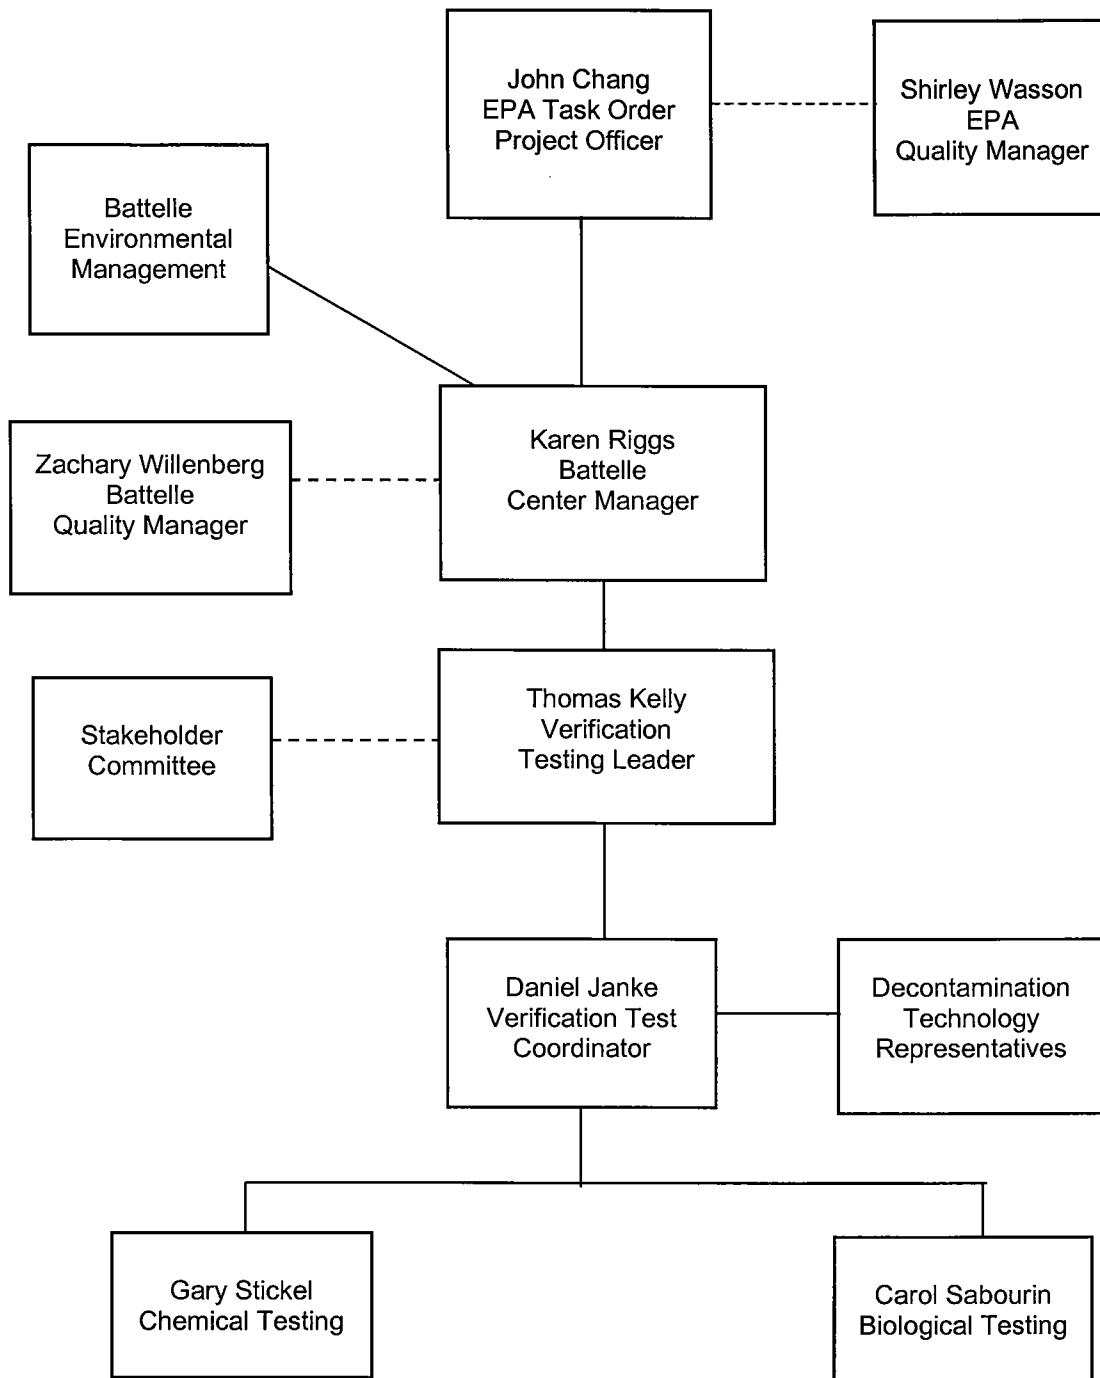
John Chang
EPA Task Order
Project Officer

Shirley Wasson
EPA
Quality Manager

Battelle
Environmental
Management

Zachary Willenberg
Battelle
Quality Manager

Karen Riggs
Battelle
Center Manager

Stakeholder
Committee

Thomas Kelly
Verification
Testing Leader

Daniel Janke
Verification Test
Coordinator

Decontamination
Technology
Representatives

Gary Stickel
Chemical Testing

Carol Sabourin
Biological Testing